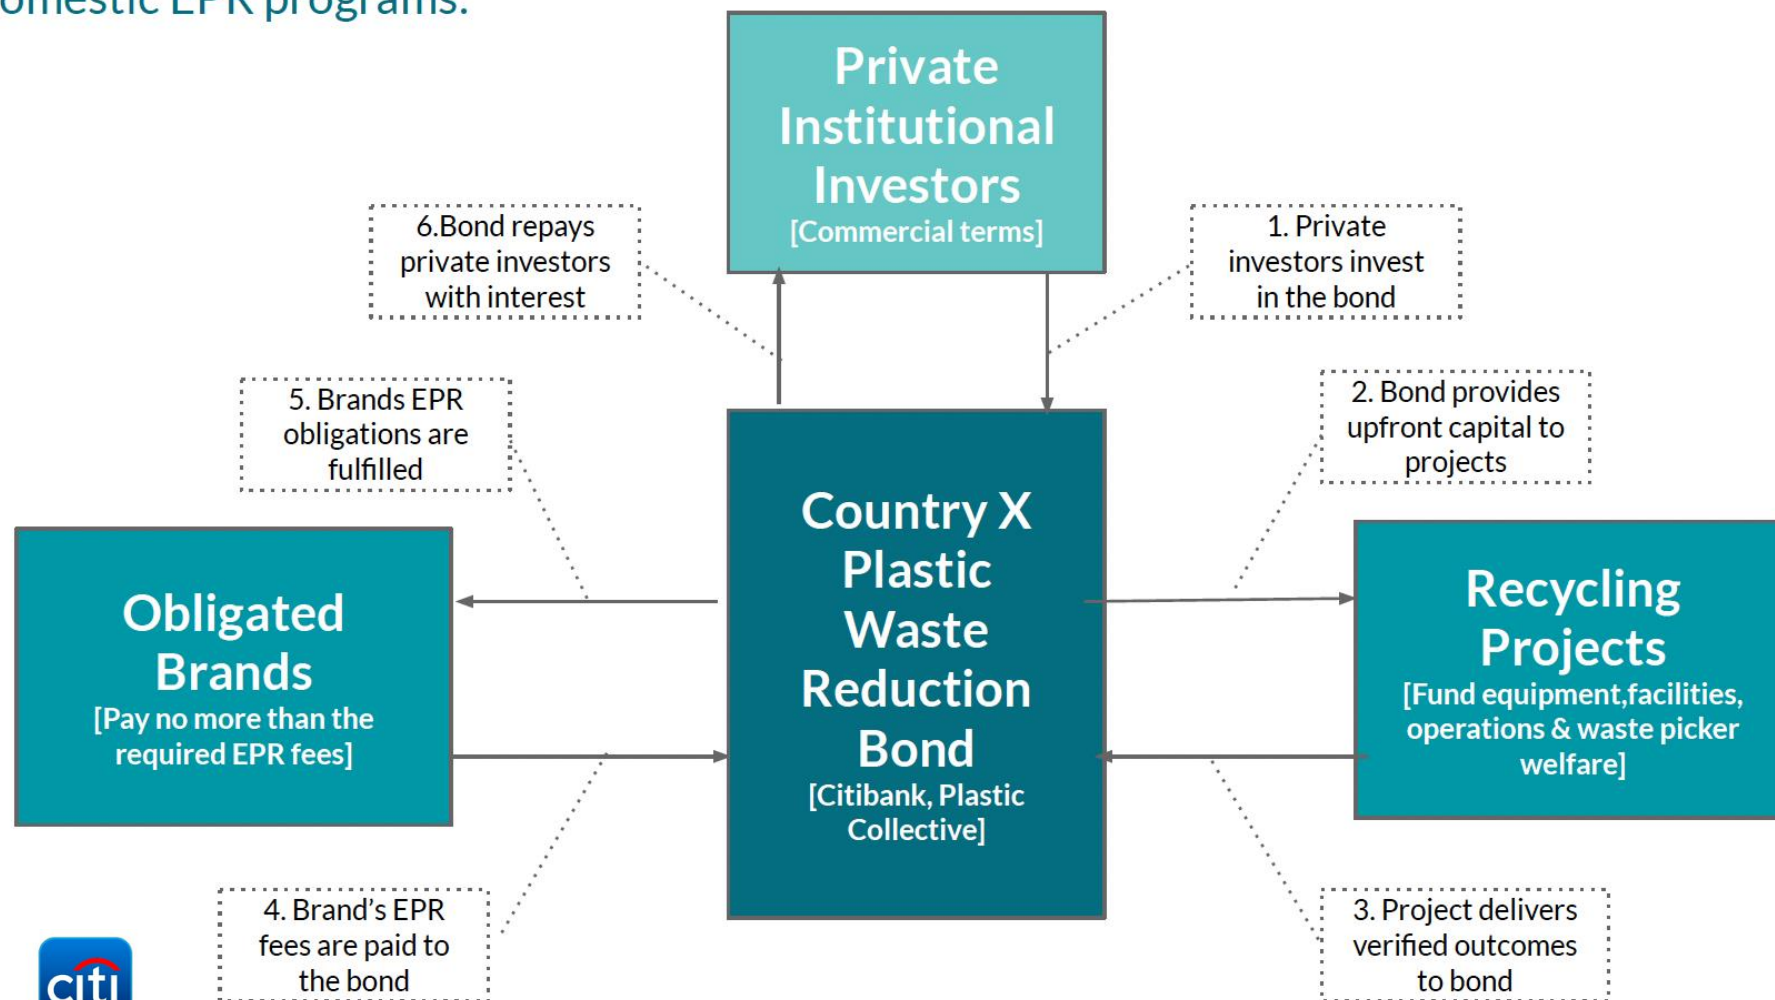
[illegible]omestic EPR programs.

Private Institutional Investors
[Commercial terms]

6.Bond repays private investors with interest

1. Private investors invest in the bond

5. Brands EPR obligations are fulfilled

2. Bond provides upfront capital to projects

Obligated Brands
[Pay no more than the required EPR fees]

Country X Plastic Waste Reduction Bond
[Citibank, Plastic Collective]

Recycling Projects
[Fund equipment,facilities, operations & waste picker welfare]

4. Brand's EPR fees are paid to the bond

3. Project delivers verified outcomes to bond

citi